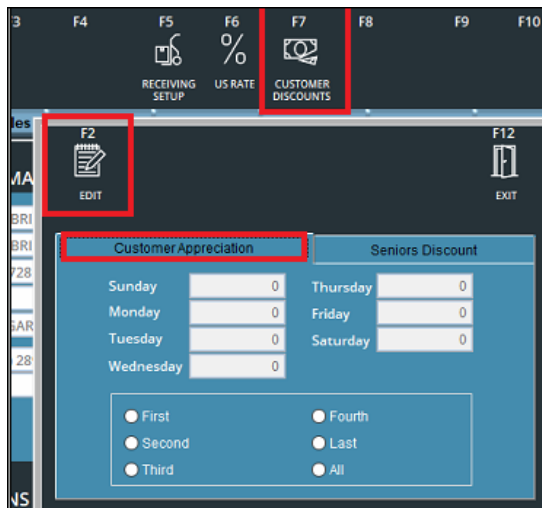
3 F4 F5 F6 F7 F8 F9 F10

RECEIVING SETUP

%

US RATE

CUSTOMER DISCOUNTS

les

MA

BRI

BRI

728

GAR

28

NS

F2

EDIT

F12

EXIT

Customer Appreciation

Seniors Discount

| | | | |
|---|---|---|---|
| Sunday | 0 | Thursday | 0 |
| Monday | 0 | Friday | 0 |
| Tuesday | 0 | Saturday | 0 |
| Wednesday | 0 | | |

First
Second
Third
Fourth
Last
All